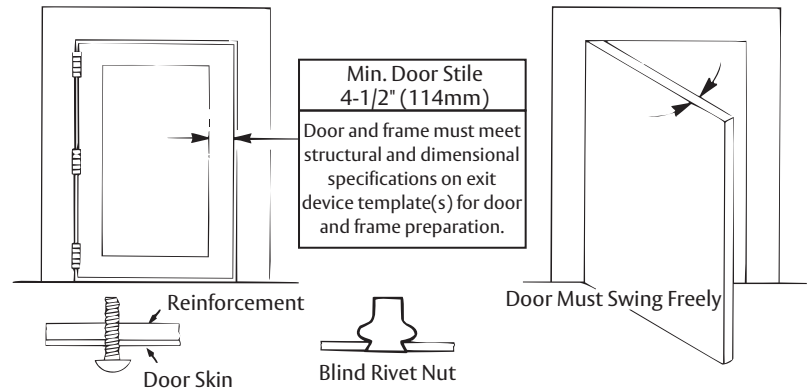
Min. Door Stile
4-1/2" (114mm)

Door and frame must meet structural and dimensional specifications on exit device template(s) for door and frame preparation.

Reinforcement

Door Skin

Blind Rivet Nut

Door Must Swing Freely